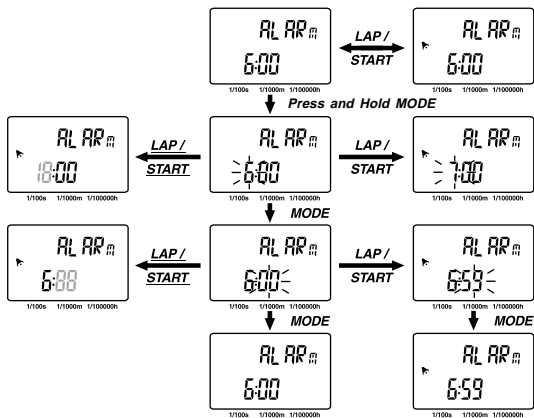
ALARm
6:00
1/100s 1/1000m 1/100000h

LAP / START

ALARm
6:00
1/100s 1/1000m 1/100000h

Press and Hold MODE

ALARm
18:00
1/100s 1/1000m 1/100000h

LAP / START

ALARm
6:00
1/100s 1/1000m 1/100000h

LAP / START

ALARm
7:00
1/100s 1/1000m 1/100000h

MODE

ALARm
6:88
1/100s 1/1000m 1/100000h

LAP / START

ALARm
6:00
1/100s 1/1000m 1/100000h

LAP / START

ALARm
6:59
1/100s 1/1000m 1/100000h

MODE

MODE

ALARm
6:00
1/100s 1/1000m 1/100000h

ALARm
6:59
1/100s 1/1000m 1/100000h